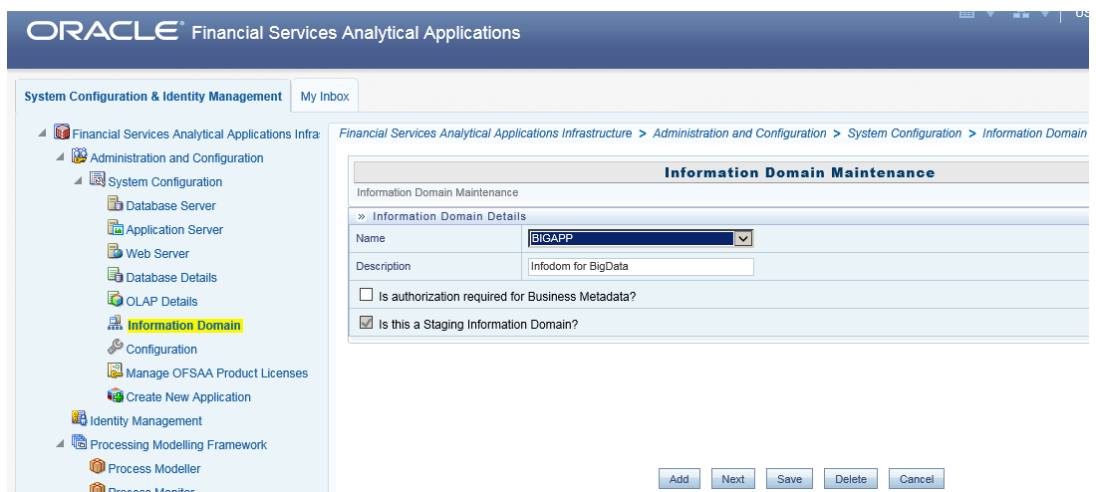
ORACLE Financial Services Analytical Applications

US

System Configuration & Identity Management

My Inbox

Financial Services Analytical Applications Infra

Administration and Configuration

System Configuration

Database Server

Application Server

Web Server

Database Details

OLAP Details

Information Domain

Configuration

Manage OFSAA Product Licenses

Create New Application

Identity Management

Processing Modelling Framework

Process Modeller

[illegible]

Financial Services Analytical Applications Infrastructure > Administration and Configuration > System Configuration > Information Domain

Information Domain Maintenance

Information Domain Maintenance

» Information Domain Details

Name | BIGAPP

Description | Infodom for BigData

Is authorization required for Business Metadata?

Is this a Staging Information Domain?

Add Next Save Delete Cancel